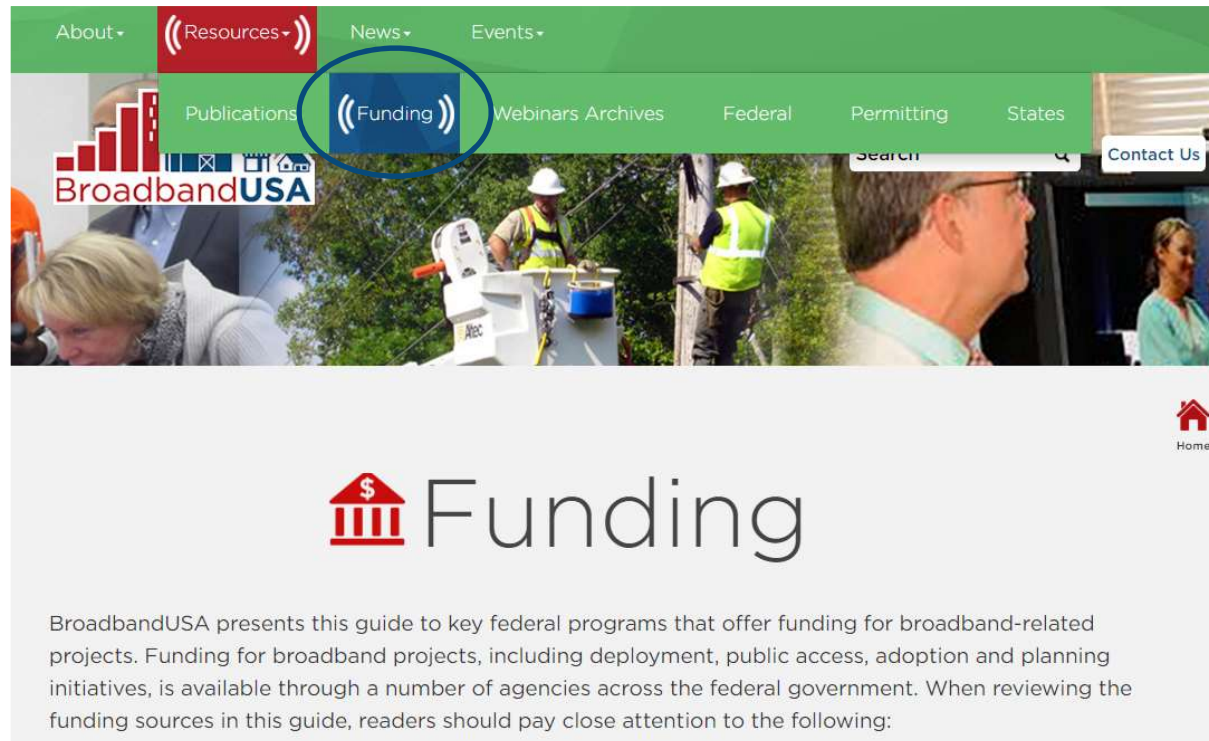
About Resources News Events

Publications Funding Webinars Archives Federal Permitting States

BroadbandUSA

Search

Contact Us

Altec

Home

Funding

BroadbandUSA presents this guide to key federal programs that offer funding for broadband-related projects. Funding for broadband projects, including deployment, public access, adoption and planning initiatives, is available through a number of agencies across the federal government. When reviewing the funding sources in this guide, readers should pay close attention to the following: